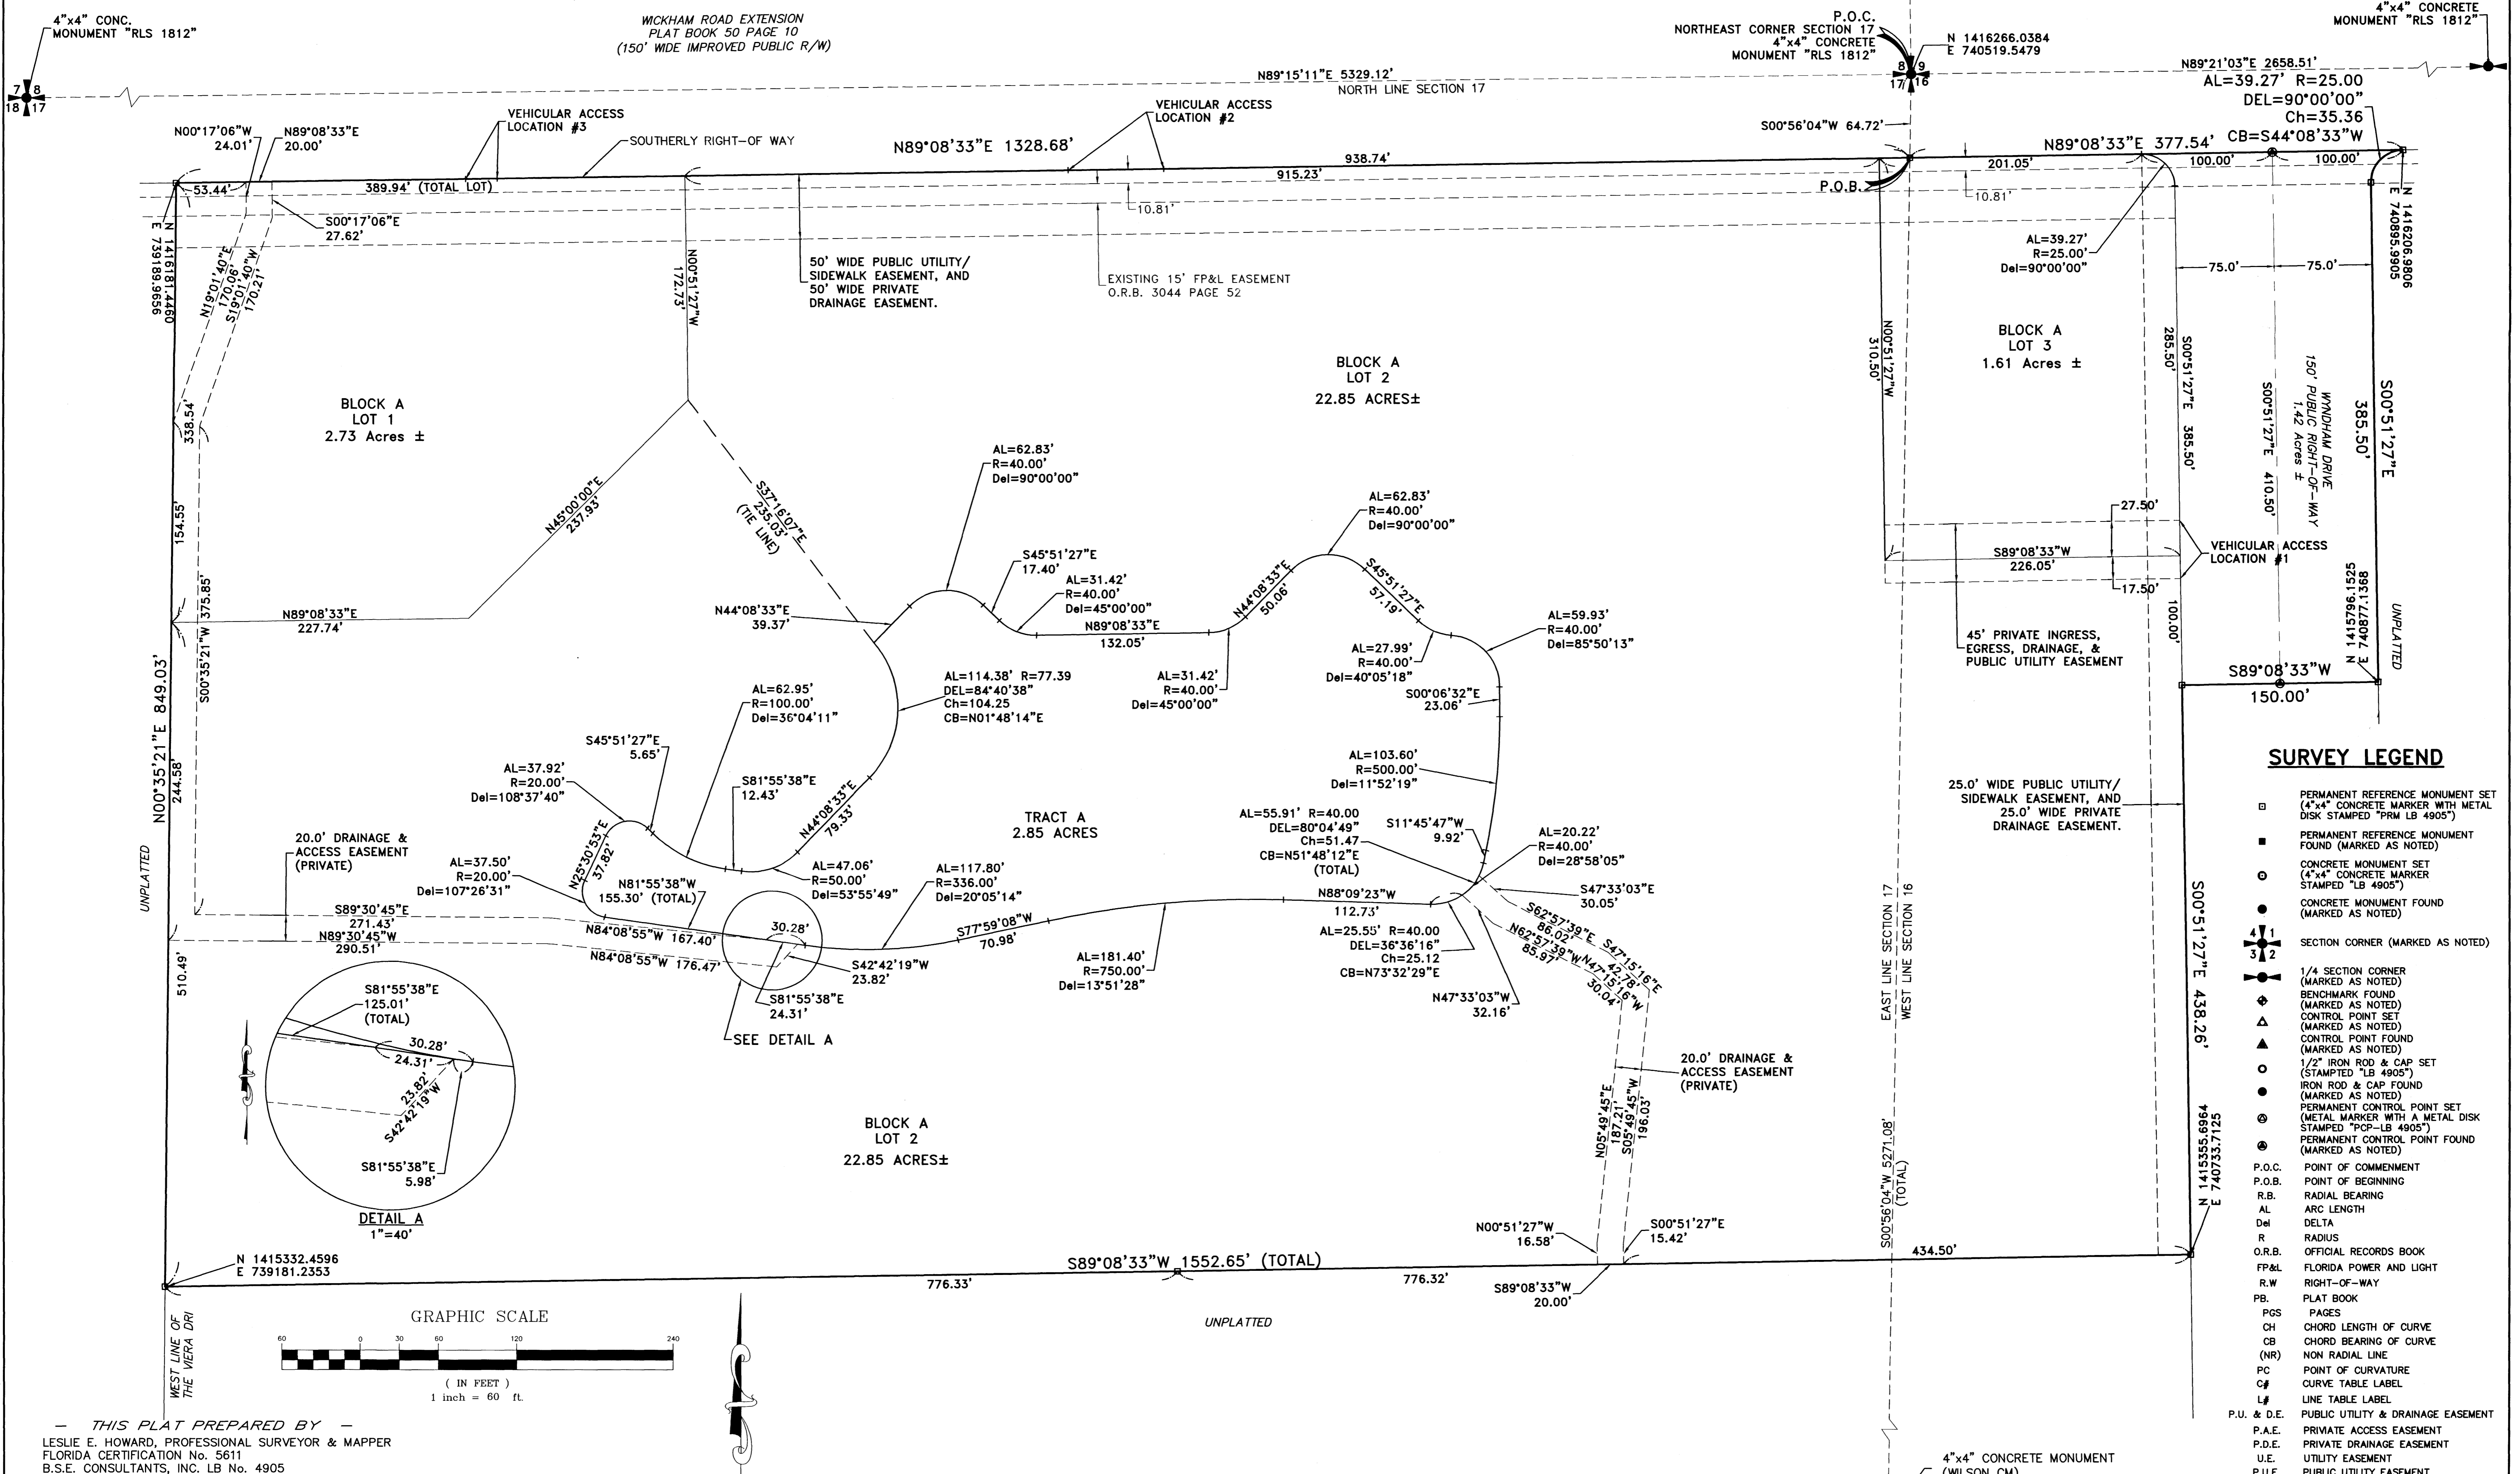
4"x4" CONC. MONUMENT "RLS 1812"

WICKHAM ROAD EXTENSION
PLAT BOOK 50 PAGE 10
(150' WIDE IMPROVED PUBLIC R/W)

P.O.C.
NORTHEAST CORNER SECTION 17
4"x4" CONCRETE
MONUMENT "RLS 1812"

N 1416266.0384
E 740519.5479

4"x4" CONCRETE
MONUMENT "RLS 1812"

7 8
18 17

8 9
17 16

N89°15'11"E 5329.12'
NORTH LINE SECTION 17

N89°21'03"E 2658.51'
AL=39.27' R=25.00
DEL=90°00'00"
Ch=35.36
CB=S44°08'33"W

VEHICULAR ACCESS LOCATION #3
VEHICULAR ACCESS LOCATION #2
SOUTHERLY RIGHT-OF WAY

N00°17'06"W 24.01'
N89°08'33"E 20.00'
N89°08'33"E 1328.68'
938.74'
915.23'
53.44'
389.94' (TOTAL LOT)
S00°17'06"E 27.62'
10.81'
S00°56'04"W 64.72'
P.O.B.
N89°08'33"E 377.54'
201.05'
100.00'
100.00'
10.81'

N 1416181.4460
E 739189.9656
N19°01'40"E 170.06'
S19°01'40"W 170.21'
N00°51'27"W 172.73'

50' WIDE PUBLIC UTILITY/ SIDEWALK EASEMENT, AND 50' WIDE PRIVATE DRAINAGE EASEMENT.

EXISTING 15' FP&L EASEMENT
O.R.B. 3044 PAGE 52

AL=39.27'
R=25.00'
Del=90°00'00"

75.0'
75.0'
N 1416206.9806
E 740895.9905

BLOCK A
LOT 1
2.73 Acres ±

BLOCK A
LOT 2
22.85 ACRES±

N00°51'27"W 310.50'

BLOCK A
LOT 3
1.61 Acres ±

285.50'
S00°51'27"E 385.50'
S00°51'27"E 410.50'
WYNDHAM DRIVE
150' PUBLIC RIGHT-OF-WAY
1.42 Acres ±
S00°51'27"E 385.50'

338.54'
N45°00'00"E 237.93'
S37°16'07"E 235.03' (TIE LINE)

AL=62.83'
R=40.00'
Del=90°00'00"

AL=62.83'
R=40.00'
Del=90°00'00"

S45°51'27"E 17.40'
AL=31.42'
R=40.00'
Del=45°00'00"
N89°08'33"E 132.05'
N44°08'33"E 50.06'
S45°51'27"E 57.19'

27.50'
S89°08'33"W 226.05'
17.50'
VEHICULAR ACCESS LOCATION #1

154.55'
375.85'
N89°08'33"E 227.74'
N44°08'33"E 39.37'

AL=59.93'
R=40.00'
Del=85°50'13"

AL=27.99'
R=40.00'
Del=40°05'18"

AL=31.42'
R=40.00'
Del=45°00'00"

45' PRIVATE INGRESS, EGRESS, DRAINAGE, & PUBLIC UTILITY EASEMENT

100.00'
N 1415796.1525
E 740877.1368
UNPLATTED

S00°35'21"W
N00°35'21"E 849.03'
244.58'

AL=114.38' R=77.39
DEL=84°40'38"
Ch=104.25
CB=N01°48'14"E

S00°06'32"E 23.06'
S89°08'33"W
150.00'

AL=62.95'
R=100.00'
Del=36°04'11"

S45°51'27"E 5.65'

AL=103.60'
R=500.00'
Del=11°52'19"

AL=37.92'
R=20.00'
Del=108°37'40"

S81°55'38"E 12.43'
N44°08'33"E 79.33'

SURVEY LEGEND

25.0' WIDE PUBLIC UTILITY/ SIDEWALK EASEMENT, AND 25.0' WIDE PRIVATE DRAINAGE EASEMENT.

TRACT A
2.85 ACRES

AL=55.91' R=40.00
DEL=80°04'49"
Ch=51.47
CB=N51°48'12"E
(TOTAL)

S11°45'47"W 9.92'

AL=20.22'
R=40.00'
Del=28°58'05"

20.0' DRAINAGE & ACCESS EASEMENT (PRIVATE)

UNPLATTED

N25°30'53"E 37.82'

AL=37.50'
R=20.00'
Del=107°26'31"

N81°55'38"W 155.30' (TOTAL)

AL=47.06'
R=50.00'
Del=53°55'49"

AL=117.80'
R=336.00'
Del=20°05'14"

N88°09'23"W 112.73'

S47°33'03"E 30.05'

S89°30'45"E 271.43'
N89°30'45"W 290.51'
N84°08'55"W 167.40'
30.28'
N84°08'55"W 176.47'
S77°59'08"W 70.98'

AL=25.55' R=40.00
DEL=36°36'16"
Ch=25.12
CB=N73°32'29"E

S62°57'39"E 86.02'
N62°57'39"W 85.97'
S47°15'16"E 42.78'
N47°15'16"W 30.04'

S42°42'19"W 23.82'
AL=181.40'
R=750.00'
Del=13°51'28"

S81°55'38"E 24.31'
N47°33'03"W 32.16'

SEE DETAIL A

510.49'

S81°55'38"E
125.01'
(TOTAL)
30.28'
24.31'
23.82'
S42°42'19"W

BLOCK A
LOT 2
22.85 ACRES±

N05°49'45"E 187.21'
S05°49'45"W 196.03'

20.0' DRAINAGE & ACCESS EASEMENT (PRIVATE)

EAST LINE SECTION 17
WEST LINE SECTION 16

S00°56'04"W 5271.08' (TOTAL)

S00°51'27"E 438.26'
N 1415355.6964
E 740733.7125

S81°55'38"E 5.98'

DETAIL A
1"=40'

N00°51'27"W 16.58'
S00°51'27"E 15.42'
434.50'

N 1415332.4596
E 739181.2353

S89°08'33"W 1552.65' (TOTAL)
776.33'
776.32'
S89°08'33"W 20.00'

WEST LINE OF THE VIERA DRI

GRAPHIC SCALE
60 0 30 60 120 240
( IN FEET )
1 inch = 60 ft.

UNPLATTED

— THIS PLAT PREPARED BY —
LESLIE E. HOWARD, PROFESSIONAL SURVEYOR & MAPPER
FLORIDA CERTIFICATION No. 5611
B.S.E. CONSULTANTS, INC. LB No. 4905

4"x4" CONCRETE MONUMENT
(WILSON CM)

PERMANENT REFERENCE MONUMENT SET (4"x4" CONCRETE MARKER WITH METAL DISK STAMPED "PRM LB 4905")
PERMANENT REFERENCE MONUMENT FOUND (MARKED AS NOTED)
CONCRETE MONUMENT SET (4"x4" CONCRETE MARKER STAMPED "LB 4905")
CONCRETE MONUMENT FOUND (MARKED AS NOTED)
4 1
3 2
SECTION CORNER (MARKED AS NOTED)
1/4 SECTION CORNER (MARKED AS NOTED)
BENCHMARK FOUND (MARKED AS NOTED)
CONTROL POINT SET (MARKED AS NOTED)
CONTROL POINT FOUND (MARKED AS NOTED)
1/2" IRON ROD & CAP SET (STAMPTED "LB 4905")
IRON ROD & CAP FOUND (MARKED AS NOTED)
PERMANENT CONTROL POINT SET (METAL MARKER WITH A METAL DISK STAMPED "PCP-LB 4905")
PERMANENT CONTROL POINT FOUND (MARKED AS NOTED)
P.O.C. POINT OF COMMENMENT
P.O.B. POINT OF BEGINNING
R.B. RADIAL BEARING
AL ARC LENGTH
Del DELTA
R RADIUS
O.R.B. OFFICIAL RECORDS BOOK
FP&L FLORIDA POWER AND LIGHT
R.W RIGHT-OF-WAY
PB. PLAT BOOK
PGS PAGES
CH CHORD LENGTH OF CURVE
CB CHORD BEARING OF CURVE
(NR) NON RADIAL LINE
PC POINT OF CURVATURE
C# CURVE TABLE LABEL
L# LINE TABLE LABEL
P.U. & D.E. PUBLIC UTILITY & DRAINAGE EASEMENT
P.A.E. PRIVATE ACCESS EASEMENT
P.D.E. PRIVATE DRAINAGE EASEMENT
U.E. UTILITY EASEMENT
P.U.E. PUBLIC UTILITY EASEMENT